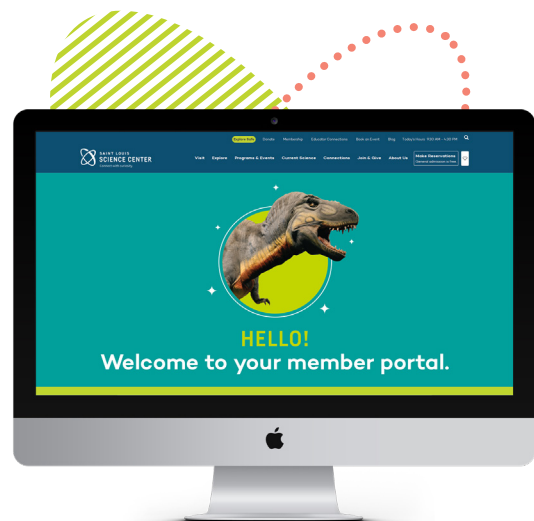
Explore Kids Donate Membership Educator Connections Book an Event Blog Today's hours: 9:30 AM - 4:30 PM

SAINT LOUIS SCIENCE CENTER
Connect with curiosity

Visit Explore Programs & Events Current Science Connections Join & Give About Us

Make Reservations
General admission is free

HELLO!
Welcome to your member portal.